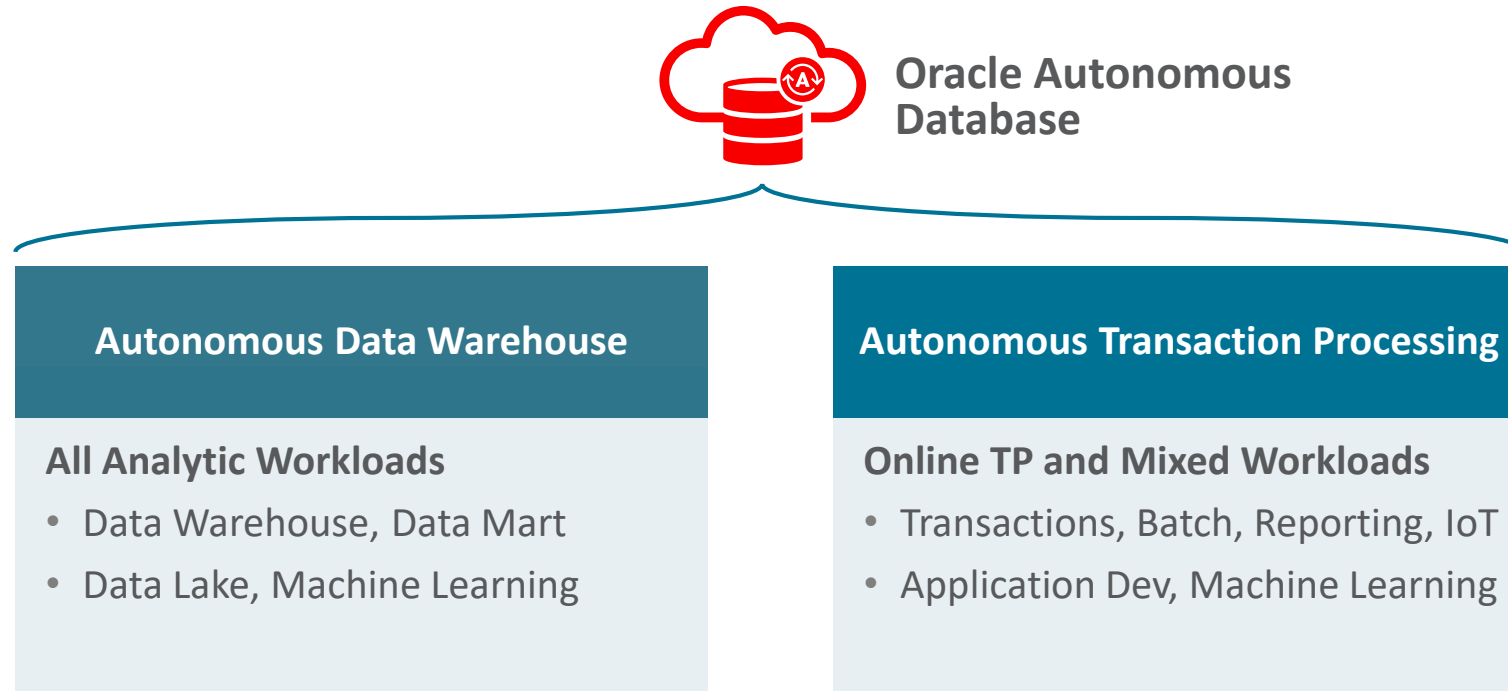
A

Oracle Autonomous Database

Autonomous Data Warehouse

All Analytic Workloads
• Data Warehouse, Data Mart
• Data Lake, Machine Learning

Autonomous Transaction Processing

Online TP and Mixed Workloads
• Transactions, Batch, Reporting, IoT
• Application Dev, Machine Learning